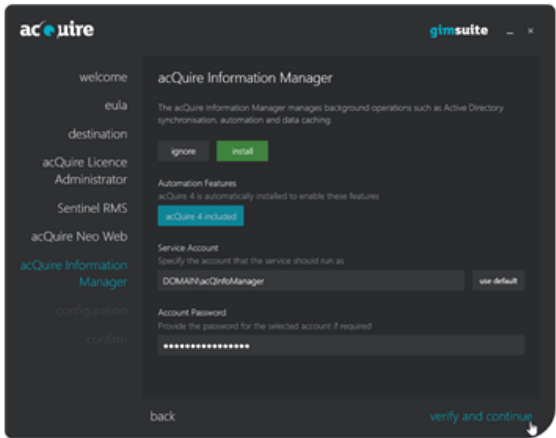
acquire

gimsuite _ ×

welcome

eula

destination

acQuire Licence Administrator

Sentinel RMS

acQuire Neo Web

acQuire Information Manager

configuration

confirm

acQuire Information Manager

The acQuire Information Manager manages background operations such as Active Directory synchronisation, automation and data caching.

ignore

install

Automation Features

acQuire 4 is automatically installed to enable these features

acQuire 4 included

Service Account

Specify the account that the service should run as

DOMAIN\acQInfoManager

use default

Account Password

Provide the password for the selected account if required

••••••••••••••••

back

verify and continue